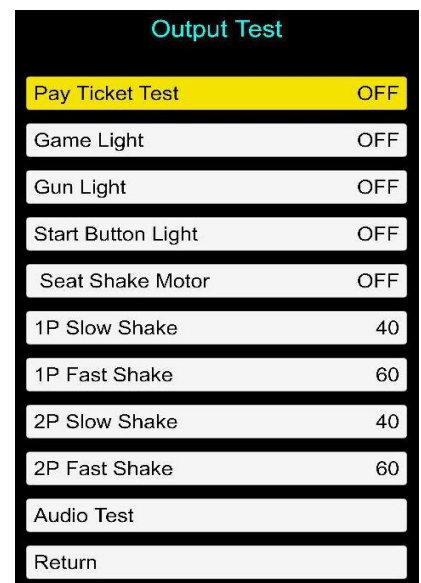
Output Test

Pay Ticket Test OFF

Game Light OFF

Gun Light OFF

Start Button Light OFF

Seat Shake Motor OFF

1P Slow Shake 40

1P Fast Shake 60

2P Slow Shake 40

2P Fast Shake 60

Audio Test

Return